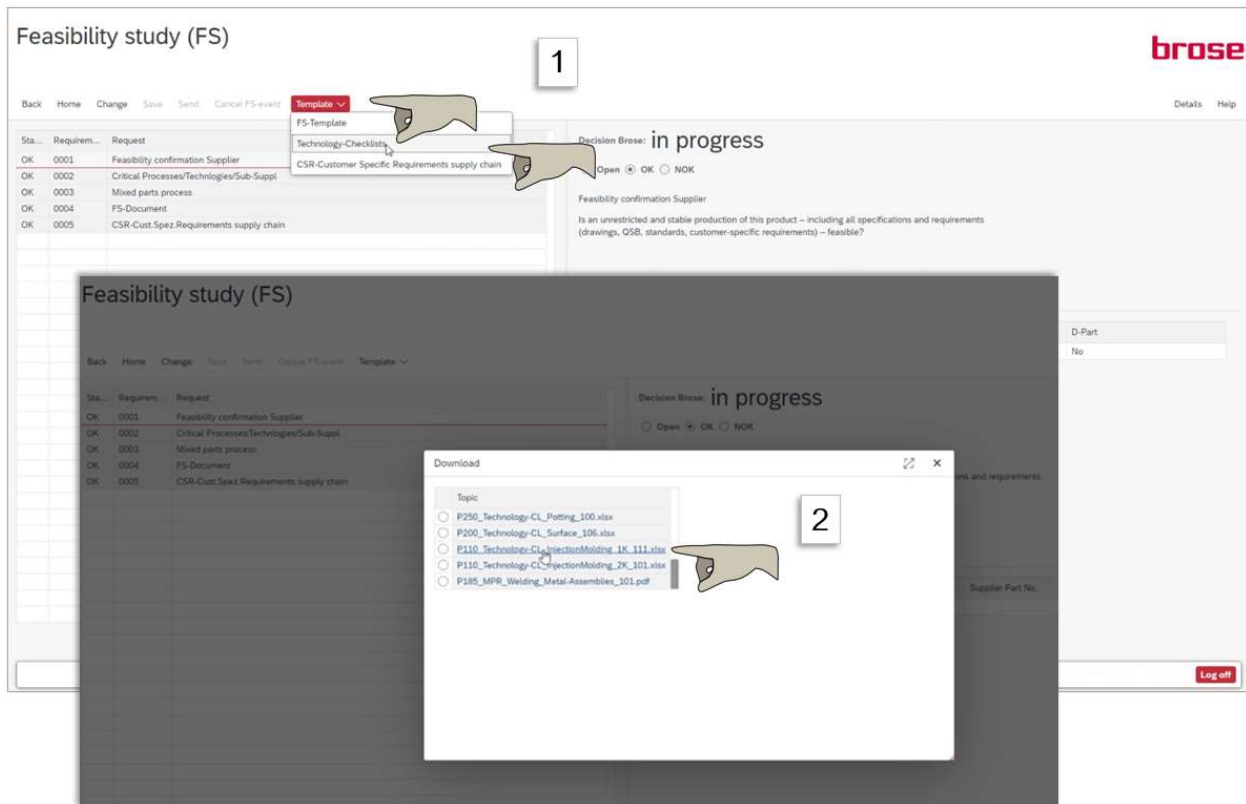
Feasibility study (FS)

1

brose

Back Home Change Save Send Cancel FS-event Template

FS-Template
Technology-Checklists
CSR-Customer Specific Requirements supply chain

Details Help

| Sta... | Requirem... | Request |
|---|---|---|
| OK | 0001 | Feasibility confirmation Supplier |
| OK | 0002 | Critical Processes/Technlogies/Sub-Suppl |
| OK | 0003 | Mixed parts process |
| OK | 0004 | FS-Document |
| OK | 0005 | CSR-Cust.Spez.Requirements supply chain |

Decision Brose: in progress

Open OK NOK

Feasibility confirmation Supplier

Is an unrestricted and stable production of this product – including all specifications and requirements (drawings, QSB, standards, customer-specific requirements) – feasible?

D-Part
No

Feasibility study (FS)

Back Home Change Save Send Cancel FS-event Template

| Sta... | Requirem... | Request |
|---|---|---|
| OK | 0001 | Feasibility confirmation Supplier |
| OK | 0002 | Critical Processes/Technlogies/Sub-Suppl |
| OK | 0003 | Mixed parts process |
| OK | 0004 | FS-Document |
| OK | 0005 | CSR-Cust.Spez.Requirements supply chain |

Decision Brose: in progress

Open OK NOK

ons and requirements

Download

Topic
P250_Technology-CL_Potting_100.xlsx
P200_Technology-CL_Surface_106.xlsx
P110_Technology-CL_InjectionMolding_1K_111.xlsx
P110_Technology-CL_InjectionMolding_2K_101.xlsx
P185_MPR_Welding_Metal-Assemblies_101.pdf

2

Supplier Part No.

Log off